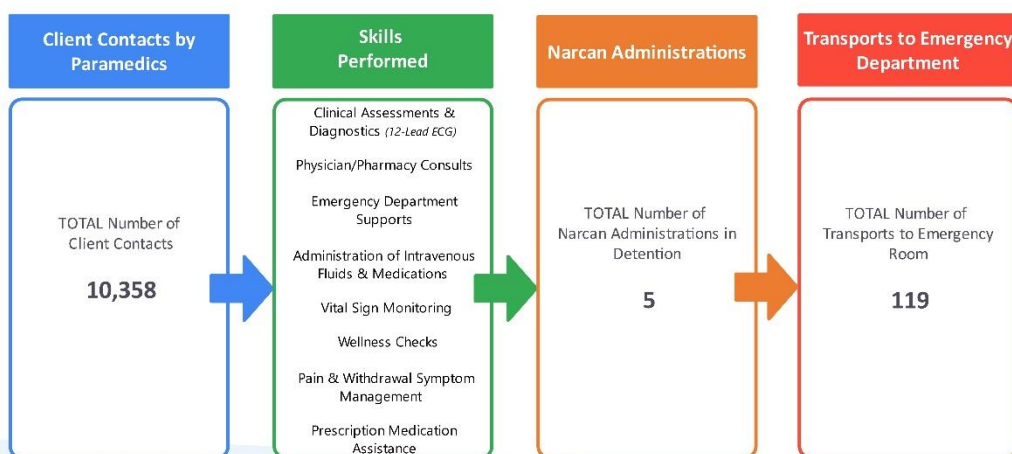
Client Contacts by Paramedics

TOTAL Number of Client Contacts

10,358

Skills Performed

Clinical Assessments & Diagnostics (12-Lead ECG)

Physician/Pharmacy Consults

Emergency Department Supports

Administration of Intravenous Fluids & Medications

Vital Sign Monitoring

Wellness Checks

Pain & Withdrawal Symptom Management

Prescription Medication Assistance

Narcan Administrations

TOTAL Number of Narcan Administrations in Detention

5

Transports to Emergency Department

TOTAL Number of Transports to Emergency Room

119